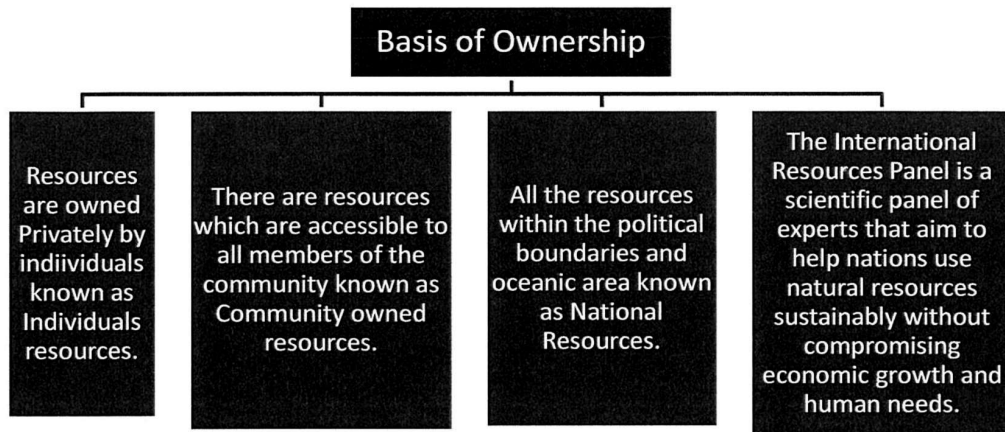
Basis of Ownership

Resources are owned Privately by indiividuals known as Individuals resources.

There are resources which are accessible to all members of the community known as Community owned resources.

All the resources within the political boundaries and oceanic area known as National Resources.

The International Resources Panel is a scientific panel of experts that aim to help nations use natural resources sustainably without compromising economic growth and human needs.